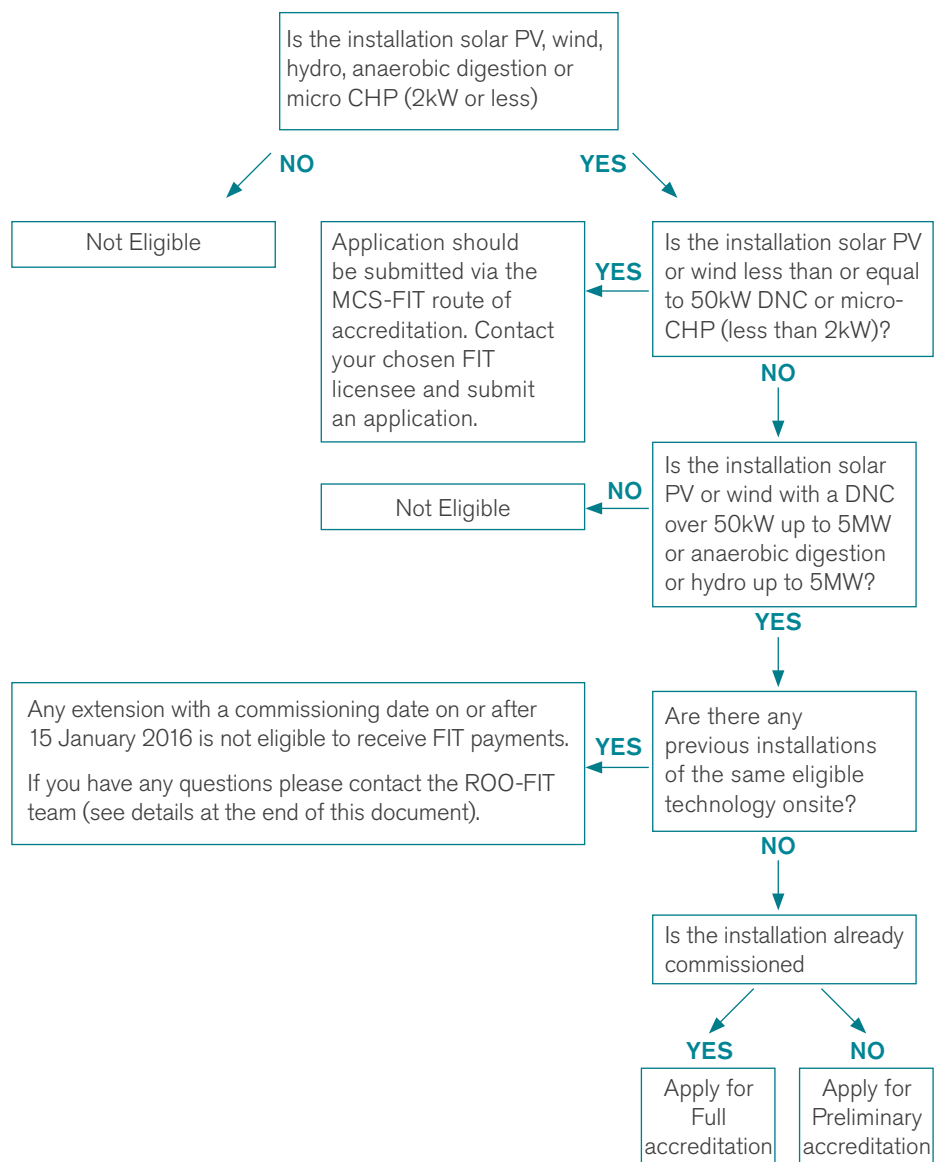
Is the installation solar PV, wind, hydro, anaerobic digestion or micro CHP (2kW or less)

NO

YES

Not Eligible

Application should be submitted via the MCS-FIT route of accreditation. Contact your chosen FIT licensee and submit an application.

YES

Is the installation solar PV or wind less than or equal to 50kW DNC or micro-CHP (less than 2kW)?

NO

Not Eligible

NO

Is the installation solar PV or wind with a DNC over 50kW up to 5MW or anaerobic digestion or hydro up to 5MW?

YES

Any extension with a commissioning date on or after 15 January 2016 is not eligible to receive FIT payments.

If you have any questions please contact the ROO-FIT team (see details at the end of this document).

YES

Are there any previous installations of the same eligible technology onsite?

NO

Is the installation already commissioned

YES

NO

Apply for Full accreditation

Apply for Preliminary accreditation